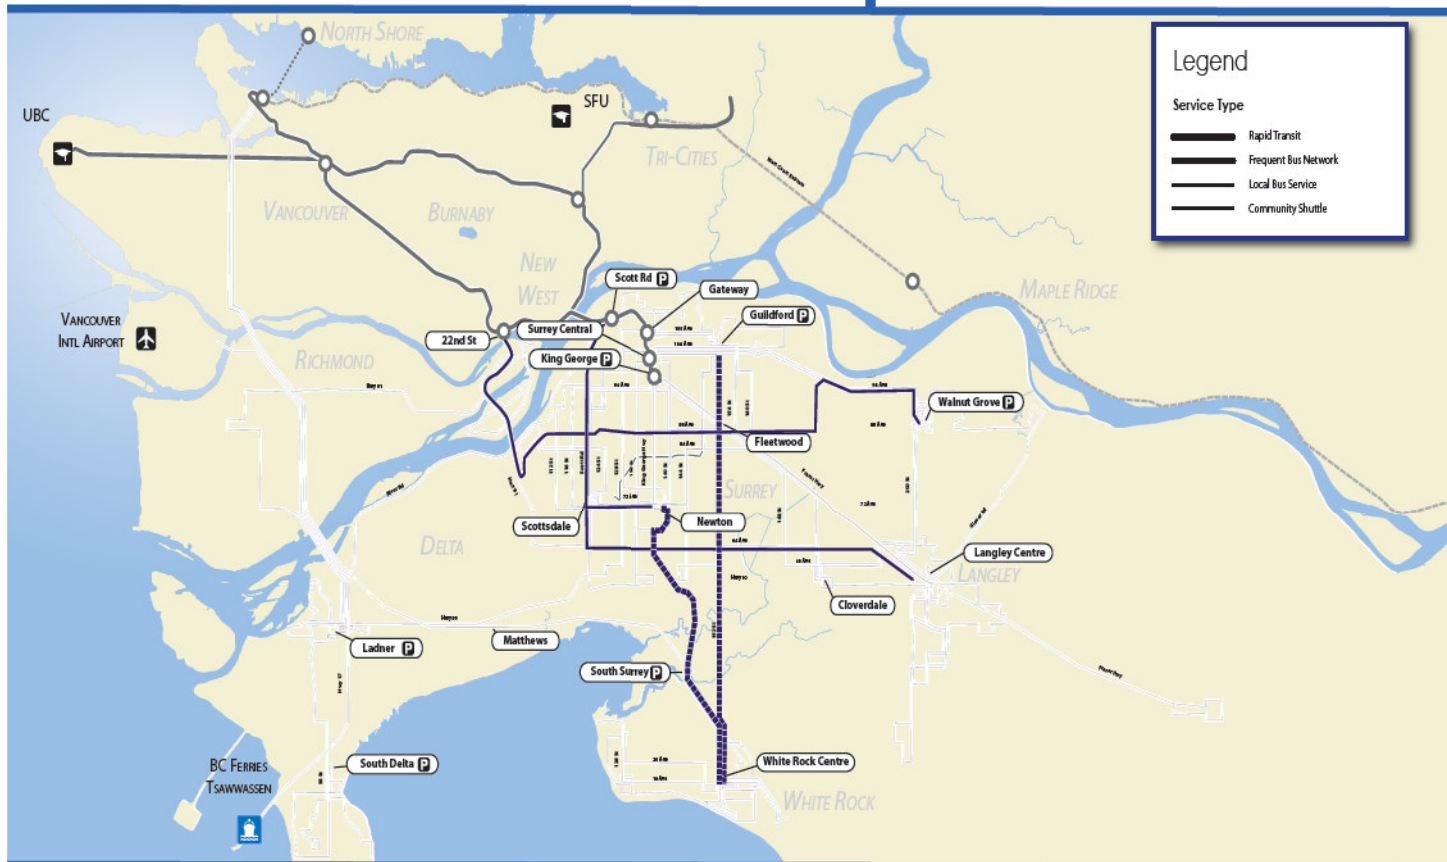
North Shore
UBC
SFU
Tri-Cities
Vancouver
Burnaby
New West
Maple Ridge
Vancouver Intl Airport
Richmond
Scott Rd P
Gateway
Guildford P
Surrey Central
22nd St
King George P
Walnut Grove P
Fleetwood
Surrey
Scottsdale
Newton
Delta
Langley Centre
Langley
Cloverdale
Ladner P
Matthews
South Surrey P
South Delta P
White Rock Centre
White Rock
BC Ferries Tsawwassen

Legend
Service Type
Rapid Transit
Frequent Bus Network
Local Bus Service
Community Shuttle